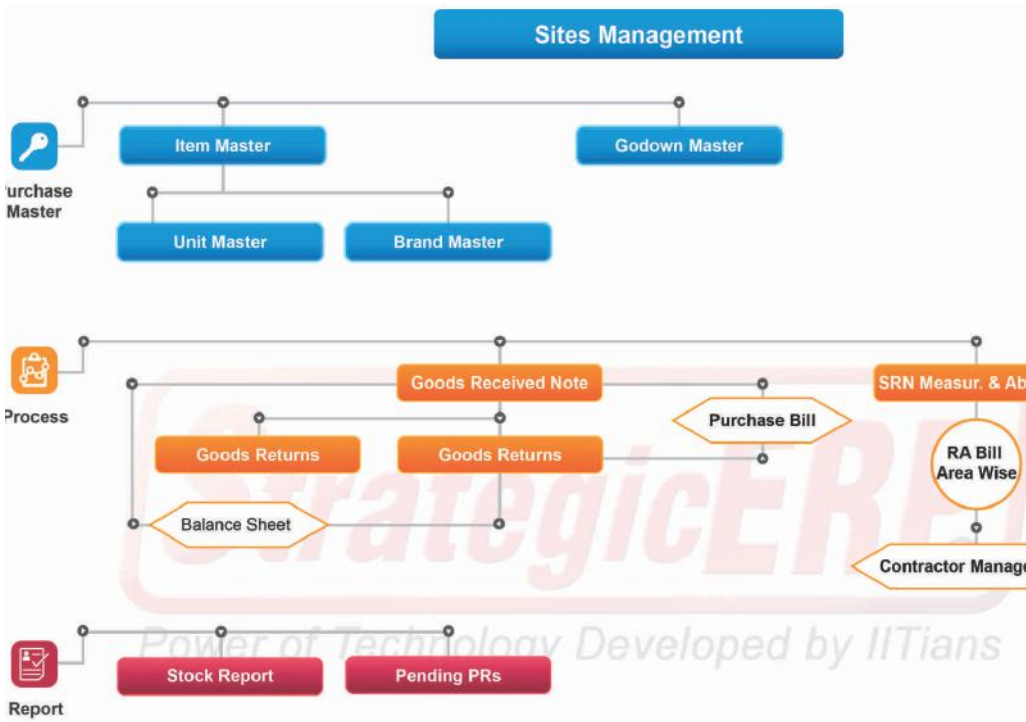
Sites Management

urchase Master

Item Master

Godown Master

Unit Master

Brand Master

Process

Goods Received Note

SRN Measur. & Ab

Purchase Bill

Goods Returns

Goods Returns

RA Bill Area Wise

Balance Sheet

Contractor Manage

StrategicERP

Power of Technology Developed by IITians

Report

Stock Report

Pending PRs